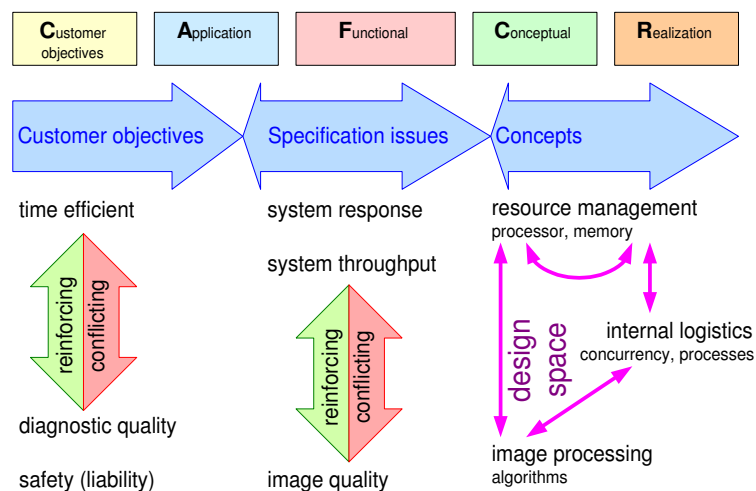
Customer objectives | Application | Functional | Conceptual | Realization

Customer objectives

Specification issues

Concepts

time efficient

reinforcing

conflicting

diagnostic quality

safety (liability)

system response

system throughput

reinforcing

conflicting

image quality

resource management
processor, memory

design space

internal logistics
concurrency, processes

image processing
algorithms